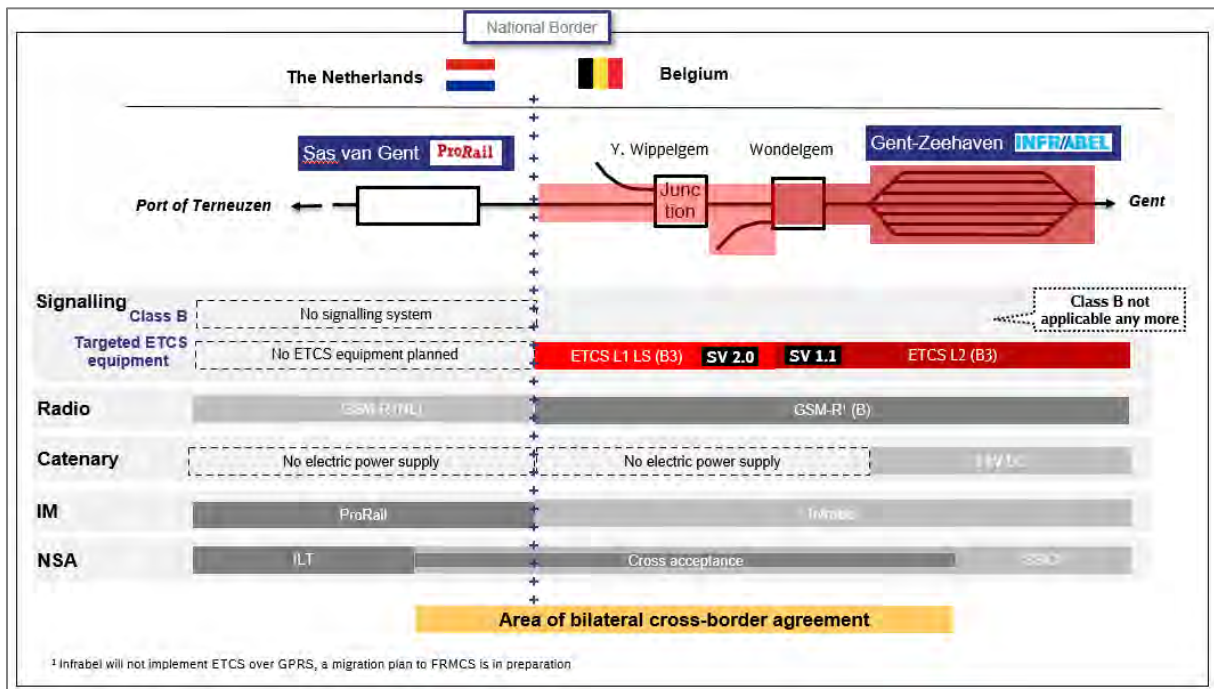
National Border

The Netherlands

Belgium

Sas van Gent ProRail

Y. Wippelgem

Wondelgem

Gent-Zeehaven INFRABEL

Port of Terneuzen

Junction

Gent

Signalling

Class B

No signalling system

Class B not applicable any more

Targeted ETCS equipment

No ETCS equipment planned

ETCS L1 LS (B3)

SV 2.0

SV 1.1

ETCS L2 (B3)

Radio

GSM-R (NL)

GSM-R¹ (B)

Catenary

No electric power supply

No electric power supply

3 kV DC

IM

ProRail

Infrabel

NSA

ILT

Cross acceptance

SSICF

Area of bilateral cross-border agreement

¹ Infrabel will not implement ETCS over GPRS, a migration plan to FRMCS is in preparation